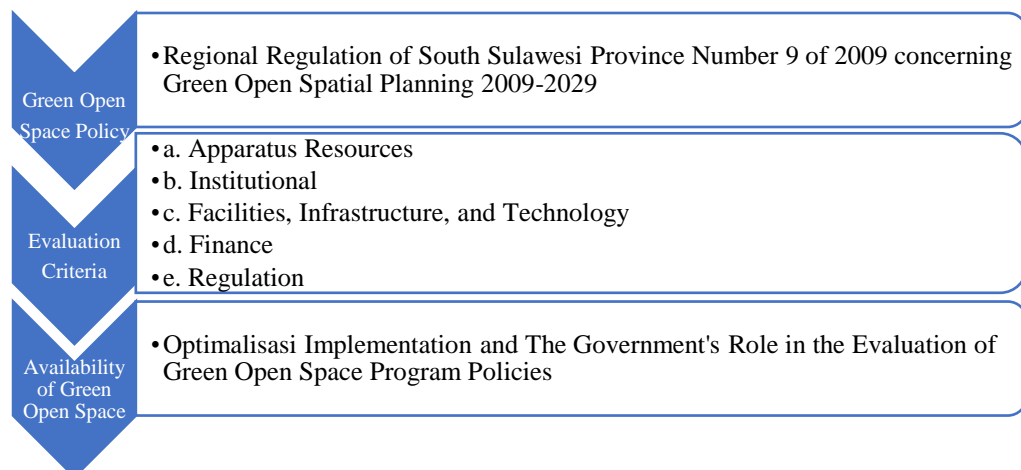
Green Open Space Policy

• Regional Regulation of South Sulawesi Province Number 9 of 2009 concerning Green Open Spatial Planning 2009-2029

Evaluation Criteria

• a. Apparatus Resources
• b. Institutional
• c. Facilities, Infrastructure, and Technology
• d. Finance
• e. Regulation

Availability of Green Open Space

• Optimalisasi Implementation and The Government's Role in the Evaluation of Green Open Space Program Policies